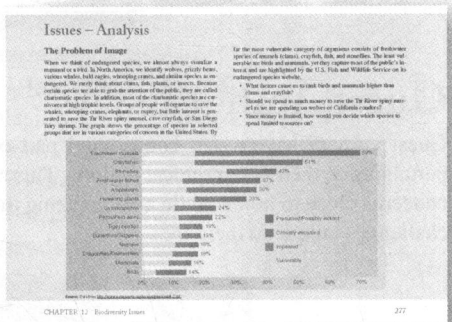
Issues – Analysis

The Problem of Image

When we think of endangered species, we almost always visualize a mammal or a bird. In North America, we identify wolves, grizzly bears, various whales, bald eagles, whooping cranes, and chicken species as endangered. We rarely think about clams, fish, plants, or insects. Because certain species are able to grab the attention of the public, they are called charismatic species. In addition, most of the charismatic species we are concerned about are large, high trophic levels. Groups of people will organize to save the whales, whooping cranes, elephants, or pandas, but little interest is generated to save the Tar River spiny mussel, cave crayfish, or San Diego fairy shrimp. The graph shows the percentages of species in selected groups that are in various categories of concern in the United States. By far the most vulnerable category of organisms consists of freshwater species of mussels (clams), crayfish, fish, and stoneflies. The least vulnerable are birds and mammals, yet they capture most of the public's interest and are highlighted by the U.S. Fish and Wildlife Service on its endangered species website.

• What factors cause us to rank birds and mammals higher than clams and crayfish?
• Should we spend as much money to save the Tar River spiny mussel as we are spending on wolves or California condors?
• Since money is limited, how would you decide which species to spend limited resources on?

Freshwater mussels 69%
Crayfish 51%
Stoneflies 43%
Freshwater fishes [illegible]
Amphibians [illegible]
Flowering plants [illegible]
Gymnosperms 24%
Freshwater ferns 22%
Tiger beetles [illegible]
Butterflies/skippers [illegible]
Reptiles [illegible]
Dragonflies/damselflies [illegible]
Mammals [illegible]
Birds 14%

Presumed/Possibly extinct
Critically imperiled
Imperiled
Vulnerable

Source: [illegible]

CHAPTER 12 Biodiversity Issues
277